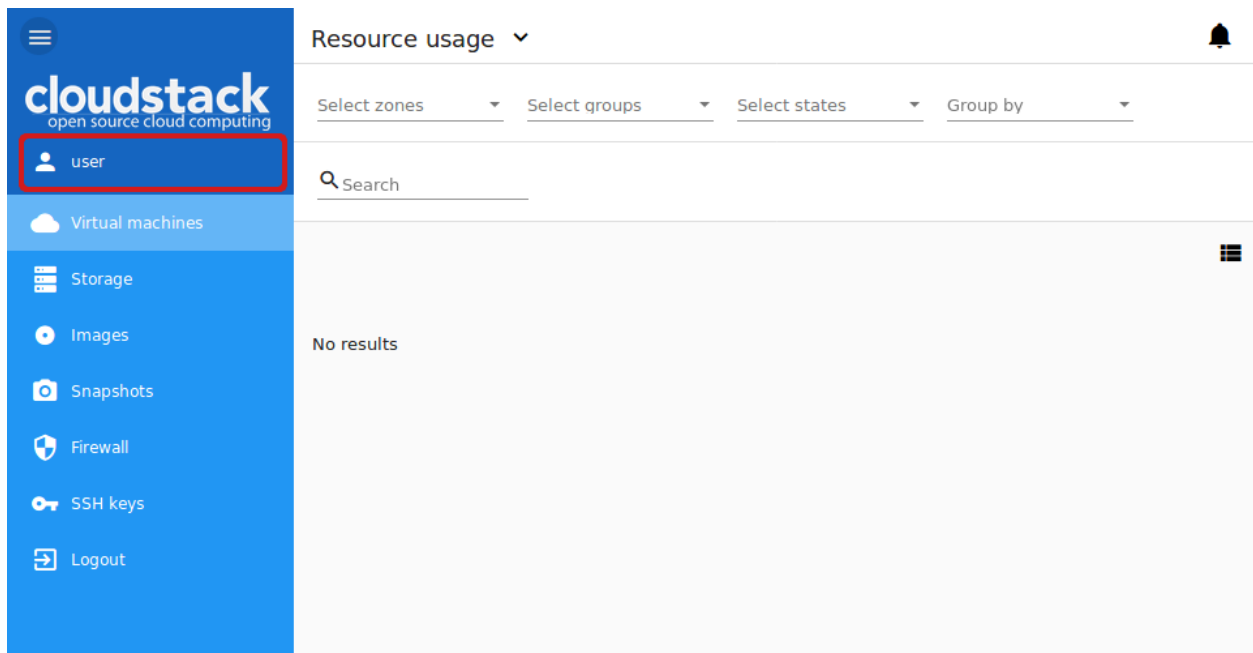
cloudstack
open source cloud computing

user

Virtual machines

Storage

Images

Snapshots

Firewall

SSH keys

Logout

Resource usage

Select zones
Select groups
Select states
Group by

Search

No results